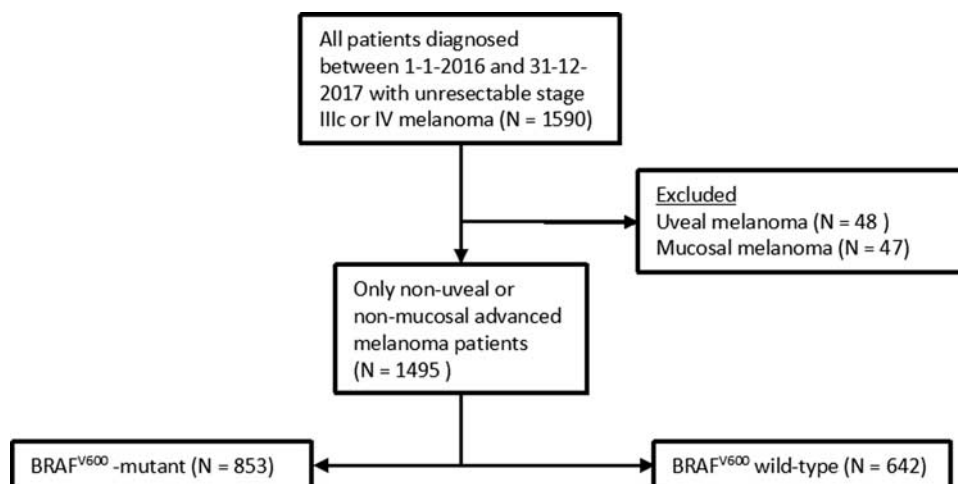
All patients diagnosed between 1-1-2016 and 31-12-2017 with unresectable stage IIIc or IV melanoma (N = 1590)

Excluded
Uveal melanoma (N = 48 )
Mucosal melanoma (N = 47)

Only non-uveal or non-mucosal advanced melanoma patients (N = 1495 )

BRAF$^{V600}$ -mutant (N = 853)

BRAF$^{V600}$ wild-type (N = 642)